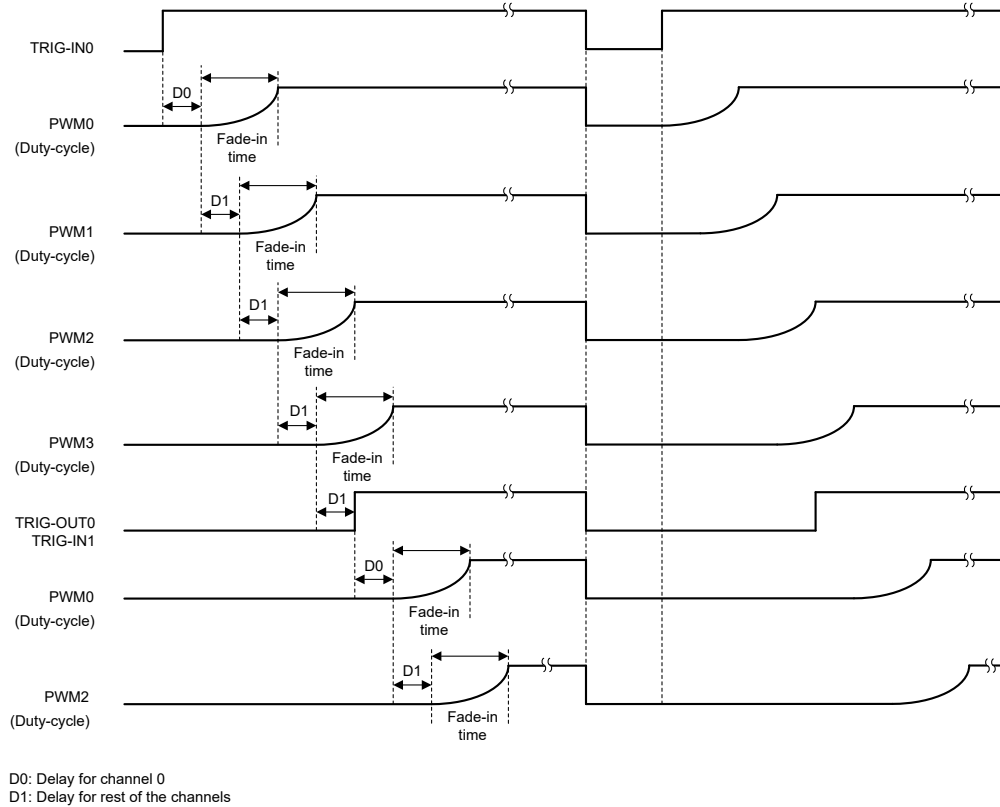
TRIG-IN0

D0

PWM0
(Duty-cycle)

Fade-in time

D1

PWM1
(Duty-cycle)

Fade-in time

D1

PWM2
(Duty-cycle)

Fade-in time

D1

PWM3
(Duty-cycle)

Fade-in time

D1

TRIG-OUT0
TRIG-IN1

D0

PWM0
(Duty-cycle)

Fade-in time

D1

PWM2
(Duty-cycle)

Fade-in time

D0: Delay for channel 0
D1: Delay for rest of the channels